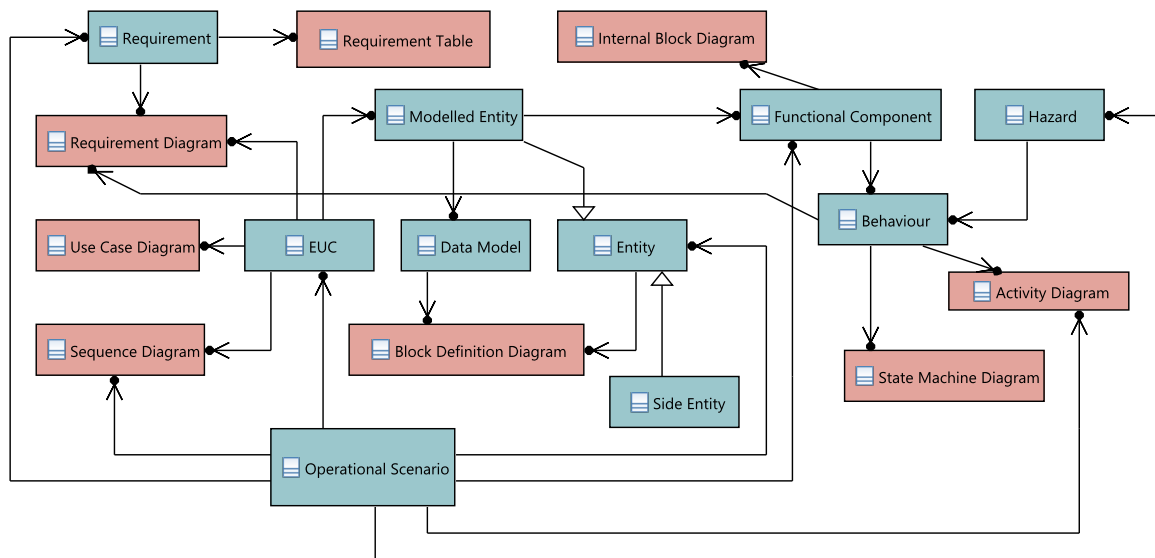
Requirement

Requirement Table

Internal Block Diagram

Requirement Diagram

Modelled Entity

Functional Component

Hazard

Behaviour

Use Case Diagram

EUC

Data Model

Entity

Activity Diagram

Sequence Diagram

Block Definition Diagram

State Machine Diagram

Side Entity

Operational Scenario